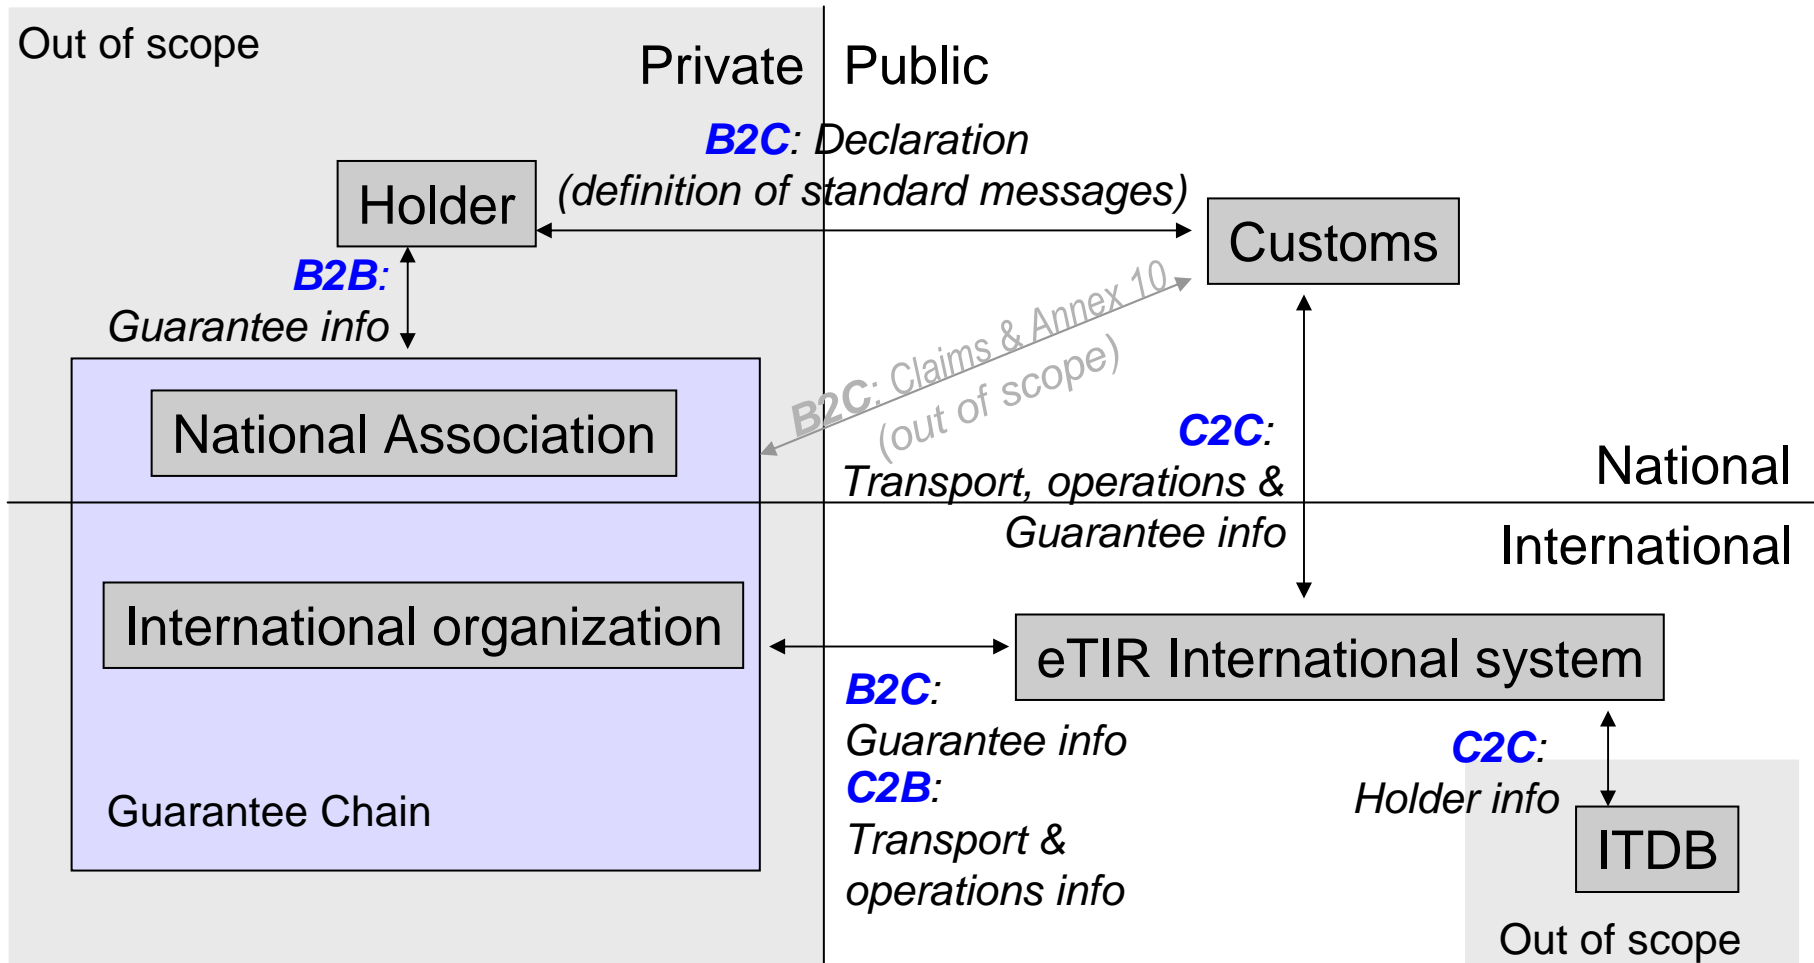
Out of scope

Private

Public

B2C: Declaration (definition of standard messages)

Holder

Customs

B2B: Guarantee info

B2C: Claims & Annex 10 (out of scope)

National Association

C2C: Transport, operations & Guarantee info

National

International

International organization

eTIR International system

B2C: Guarantee info

C2B: Transport & operations info

C2C: Holder info

ITDB

Guarantee Chain

Out of scope